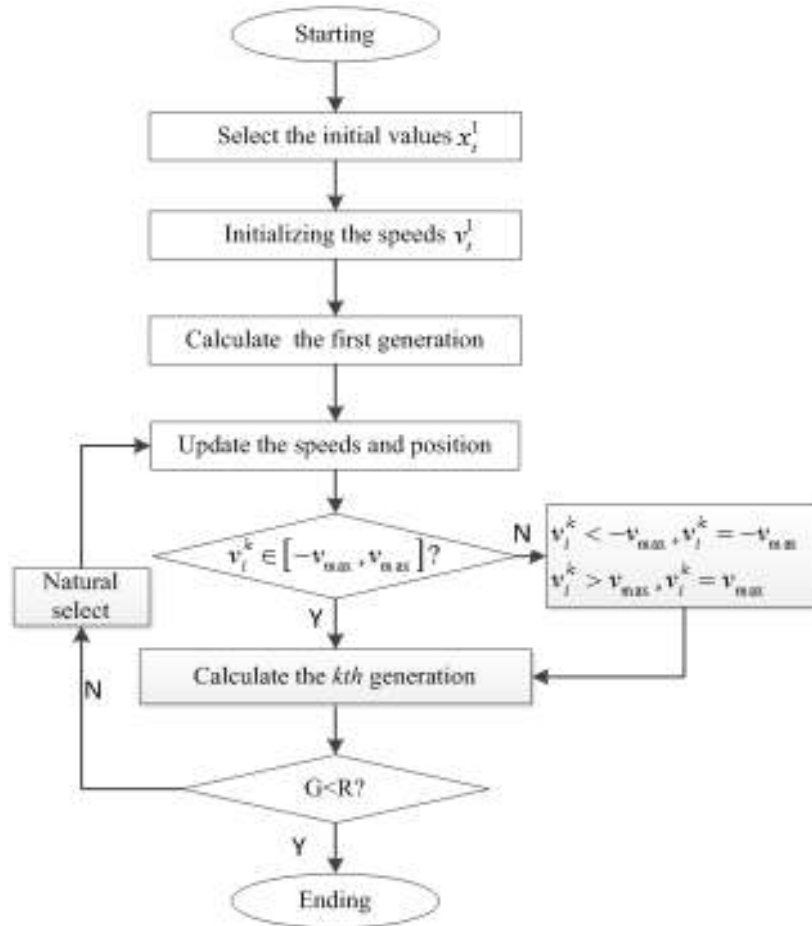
Starting

Select the initial values $x_i^1$

Initializing the speeds $v_i^1$

Calculate the first generation

Update the speeds and position

$v_i^k \in [-v_{max}, v_{max}]$?

N

$v_i^k < -v_{max}, v_i^k = -v_{max}$
$v_i^k > v_{max}, v_i^k = v_{max}$

Natural select

Y

Calculate the *kth* generation

N

G<R?

Y

Ending